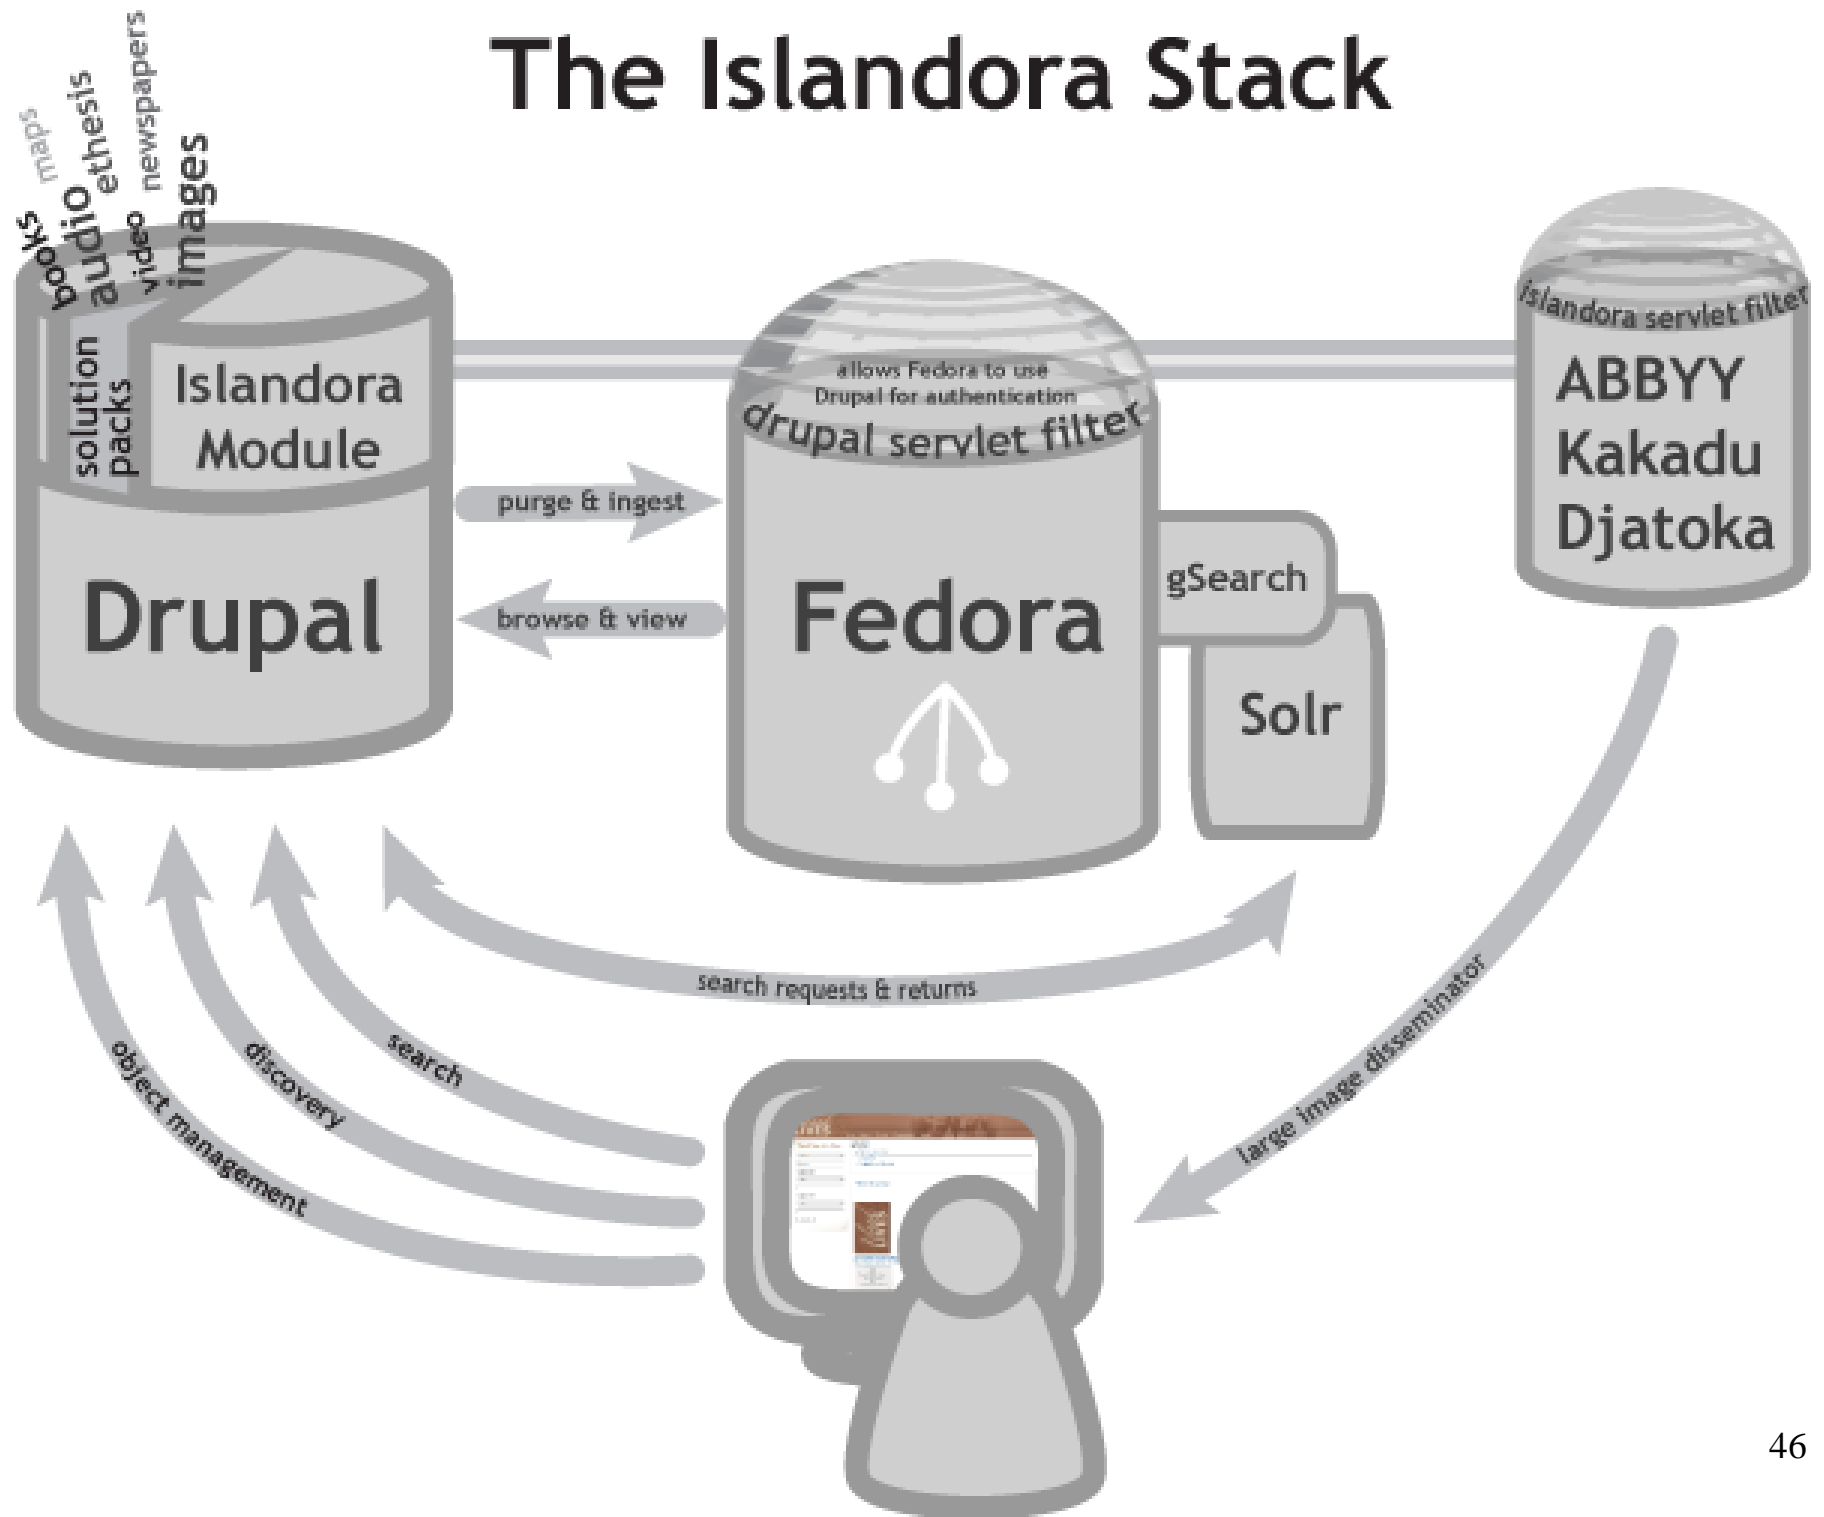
The Islandora Stack

maps
books
audio
ethesis
video
newspapers
images

solution packs

Islandora Module

Drupal

purge & ingest

browse & view

allows Fedora to use Drupal for authentication

drupal servlet filter

Fedora

gSearch

Solr

islandora servlet filter

ABBYY
Kakadu
Djatoka

search requests & returns

object management

discovery

search

large image disseminator

46